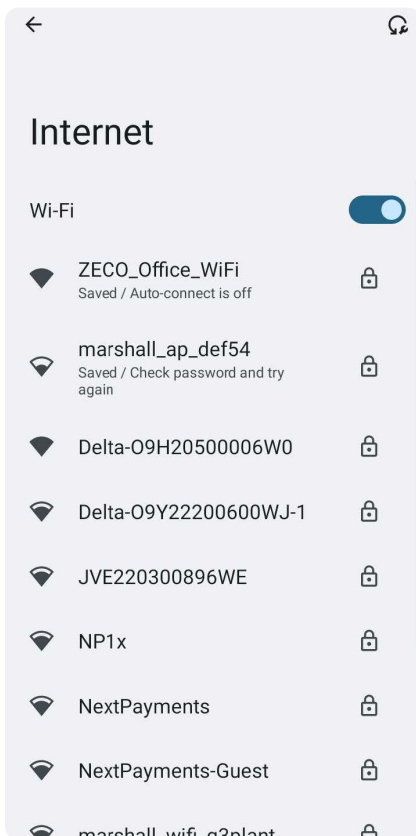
Internet

Wi-Fi

ZECO_Office_WiFi
Saved / Auto-connect is off

marshall_ap_def54
Saved / Check password and try again

Delta-O9H20500006W0

Delta-O9Y22200600WJ-1

JVE220300896WE

NP1x

NextPayments

NextPayments-Guest

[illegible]